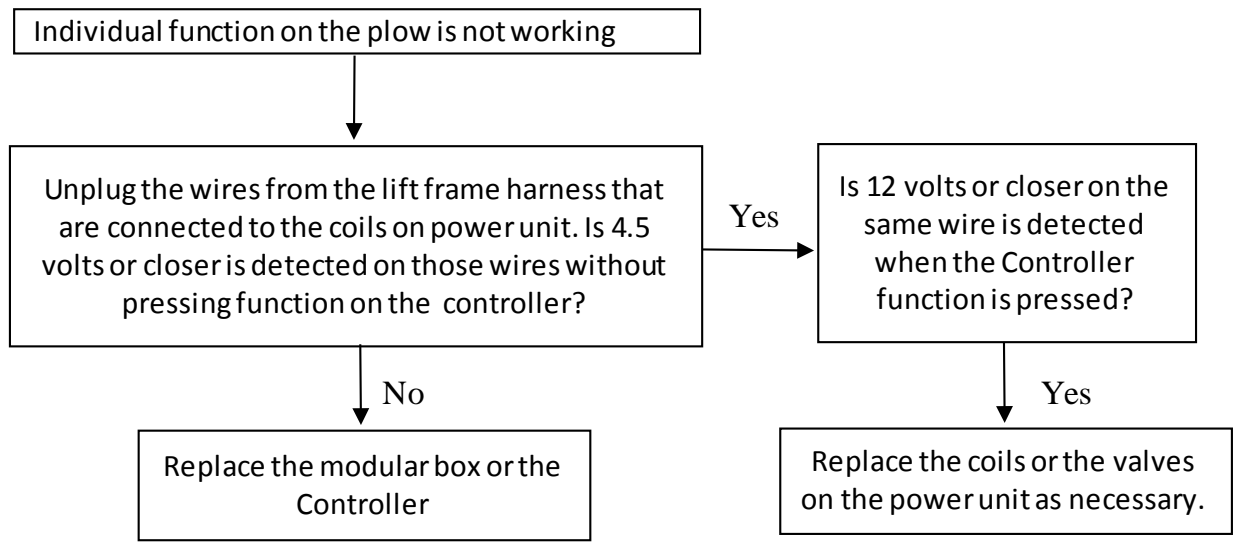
Individual function on the plow is not working

Unplug the wires from the lift frame harness that are connected to the coils on power unit. Is 4.5 volts or closer is detected on those wires without pressing function on the controller?

Yes

Is 12 volts or closer on the same wire is detected when the Controller function is pressed?

No

Replace the modular box or the Controller

Yes

Replace the coils or the valves on the power unit as necessary.